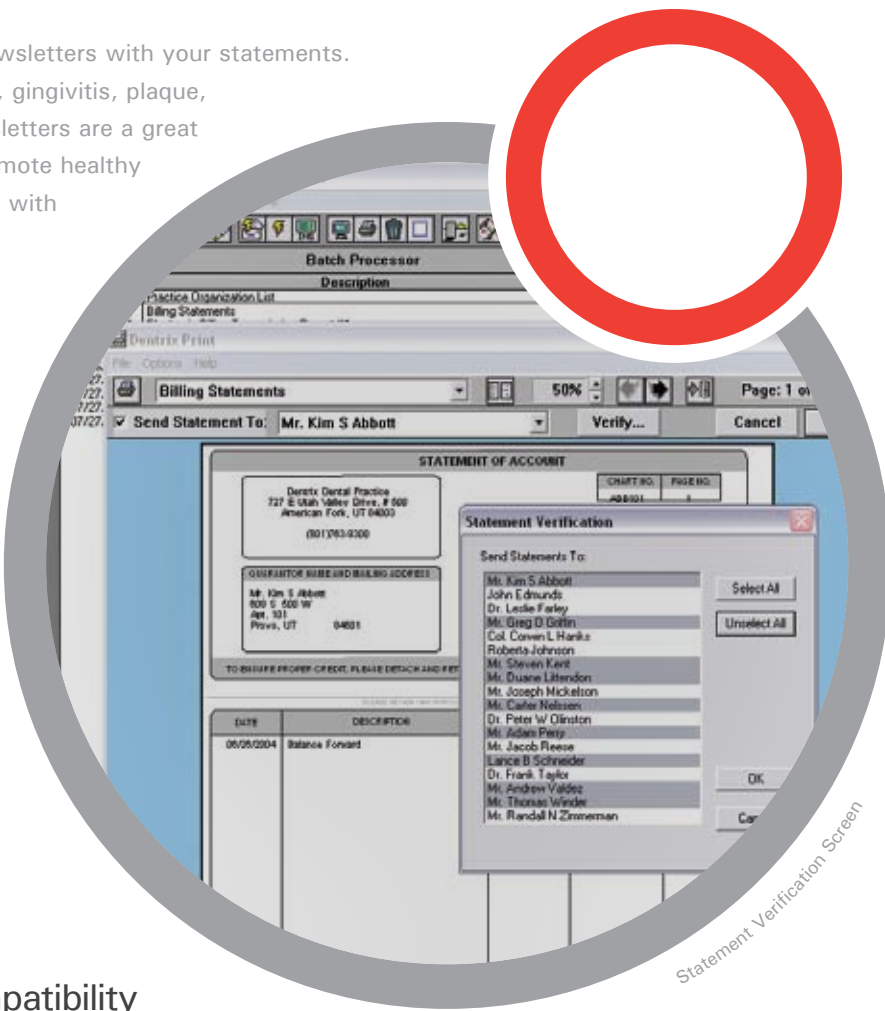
wsletters with your statements.
, gingivitis, plaque,
letters are a great
mote healthy
with

Batch Processor
Description
Practice Organization List
Billing Statements

Dentrix Print
File Options Help
Billing Statements
50%
Page: 1 o
Send Statement To: Mr. Kim S Abbott
Verify...
Cancel

STATEMENT OF ACCOUNT
CHART NO. PAGE NO.
Dentrix Dental Practice
727 E Utah Valley Drive, # 500
American Fork, UT 84003
(801)763-9300
GUARANTOR NAME AND MAILING ADDRESS
Mr. Kim S Abbott
600 S 500 W
Apt. 101
Provo, UT 84601
TO ENSURE PROPER CREDIT, PLEASE DETACH AND RET
DATE
DESCRIPTION
06/26/2004 Balance Forward

Statement Verification
Send Statements To:
Mr. Kim S Abbott
John Edmunds
Dr. Leslie Farley
Mr. Greg D Griffin
Col. Corwin L Hanks
Roberta Johnson
Mr. Steven Kent
Mr. Duane Littendon
Mr. Joseph Mickelson
Mr. Carter Nelsen
Dr. Peter W Olinston
Mr. Adam Perry
Mr. Jacob Reese
Lance B Schneider
Dr. Frank Taylor
Mr. Andrew Valdez
Mr. Thomas Winder
Mr. Randall N Zimmerman
Select All
Unselect All
OK
Can

Statement Verification Screen

patibility